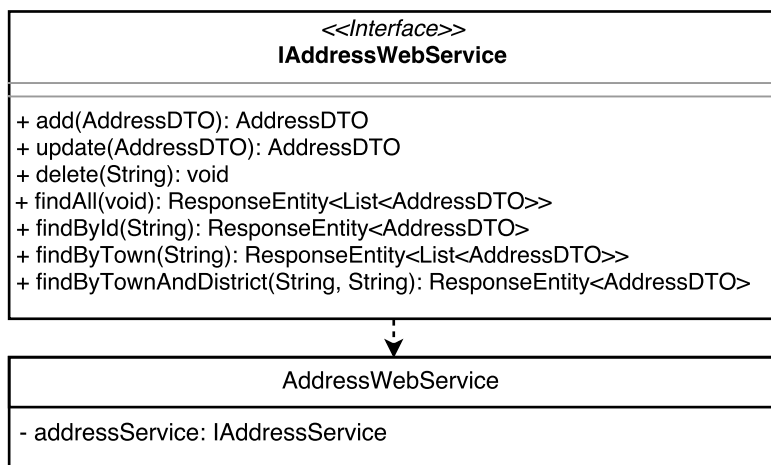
<<Interface>>
IAddressWebService

+ add(AddressDTO): AddressDTO
+ update(AddressDTO): AddressDTO
+ delete(String): void
+ findAll(void): ResponseEntity<List<AddressDTO>>
+ findById(String): ResponseEntity<AddressDTO>
+ findByTown(String): ResponseEntity<List<AddressDTO>>
+ findByTownAndDistrict(String, String): ResponseEntity<AddressDTO>

AddressWebService

- addressService: IAddressService